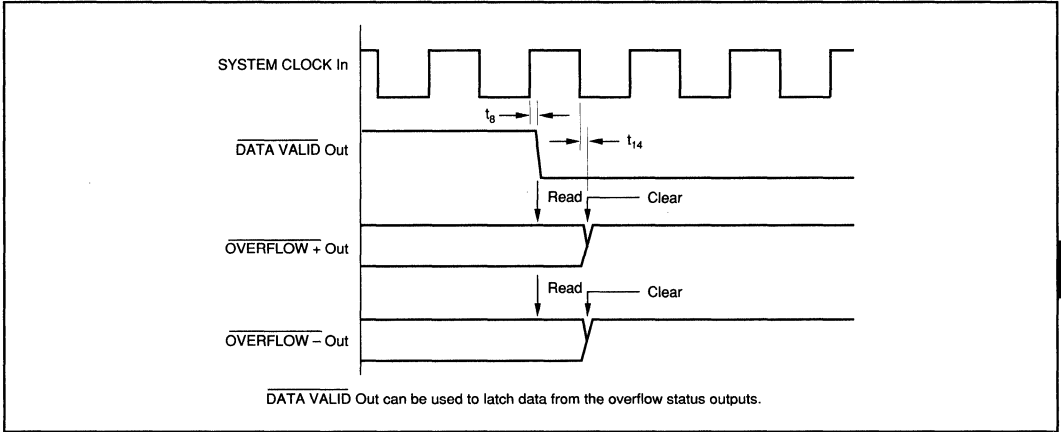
SYSTEM CLOCK In

$t_8$

$t_{14}$

$\overline{\text{DATA VALID}}$ Out

Read

Clear

$\overline{\text{OVERFLOW}}$ + Out

Read

Clear

$\overline{\text{OVERFLOW}}$ – Out

$\overline{\text{DATA VALID}}$ Out can be used to latch data from the overflow status outputs.